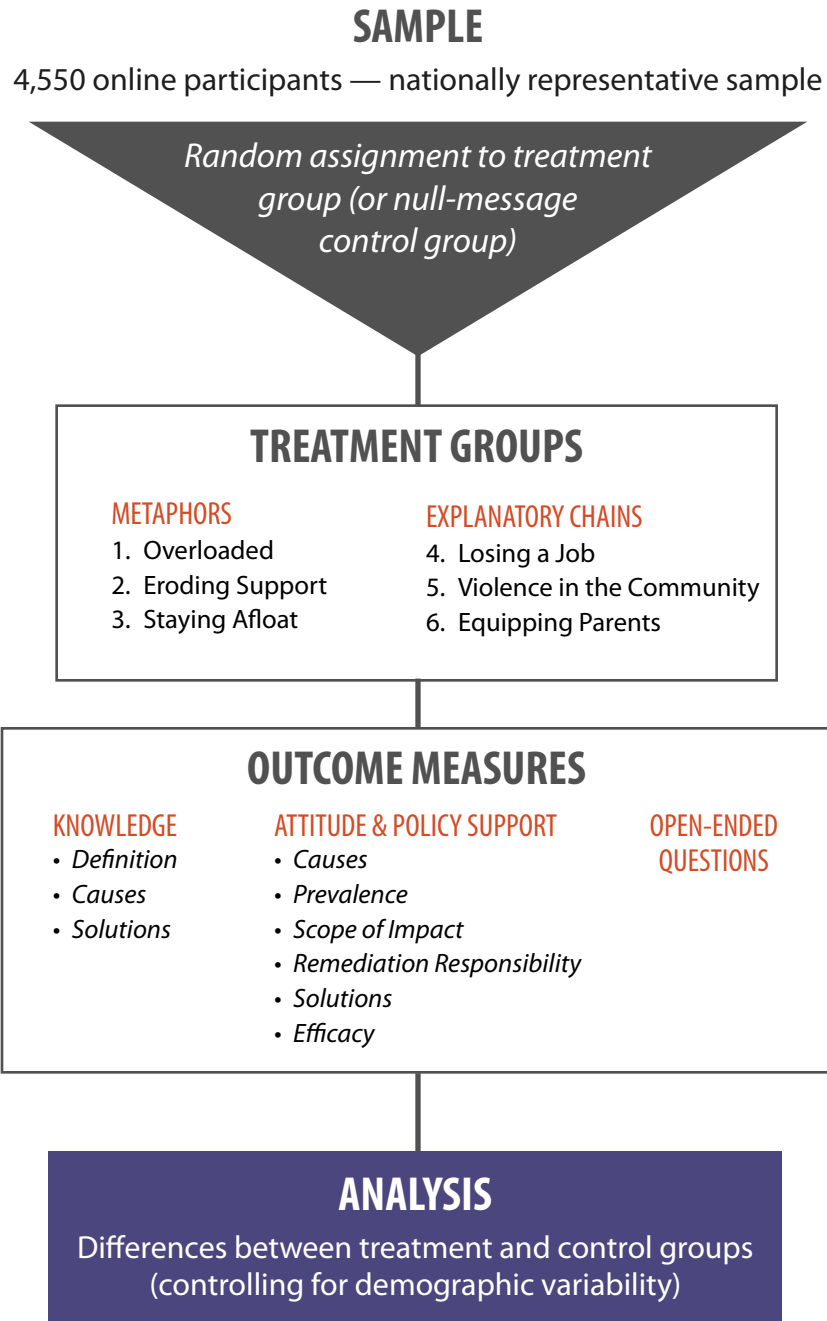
SAMPLE

4,550 online participants — nationally representative sample

Random assignment to treatment group (or null-message control group)

TREATMENT GROUPS

METAPHORS
1. Overloaded
2. Eroding Support
3. Staying Afloat

EXPLANATORY CHAINS
4. Losing a Job
5. Violence in the Community
6. Equipping Parents

OUTCOME MEASURES

KNOWLEDGE
• Definition
• Causes
• Solutions

ATTITUDE & POLICY SUPPORT
• Causes
• Prevalence
• Scope of Impact
• Remediation Responsibility
• Solutions
• Efficacy

OPEN-ENDED QUESTIONS

ANALYSIS

Differences between treatment and control groups (controlling for demographic variability)